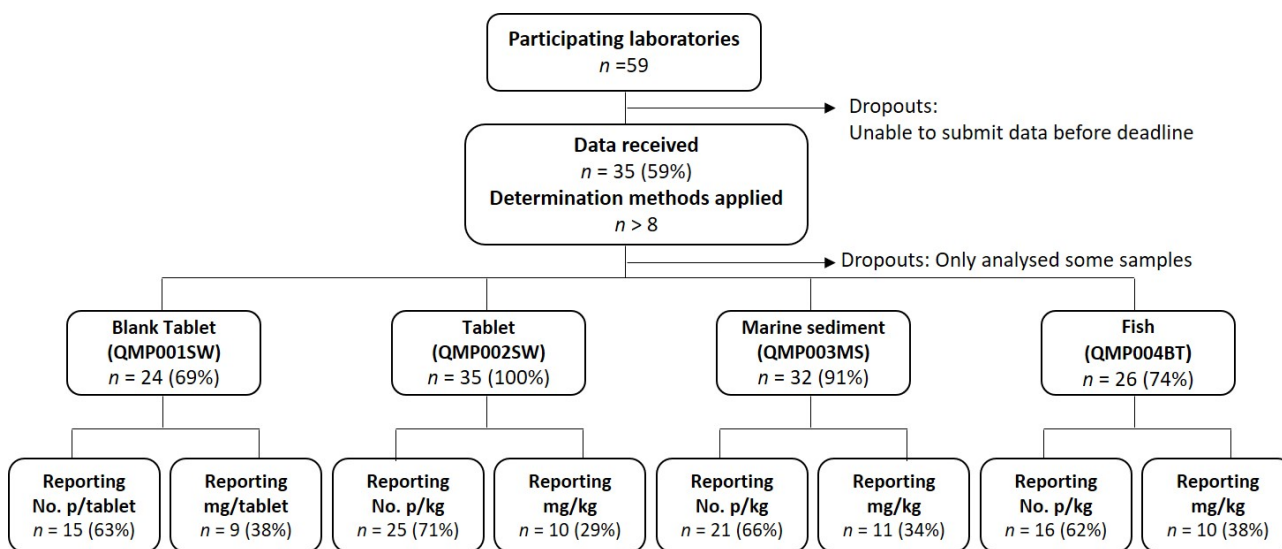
Participating laboratories
$n$ =59

Dropouts:
Unable to submit data before deadline

Data received
$n$ = 35 (59%)
Determination methods applied
$n$ > 8

Dropouts: Only analysed some samples

Blank Tablet
(QMP001SW)
$n$ = 24 (69%)

Tablet
(QMP002SW)
$n$ = 35 (100%)

Marine sediment
(QMP003MS)
$n$ = 32 (91%)

Fish
(QMP004BT)
$n$ = 26 (74%)

Reporting
No. p/tablet
$n$ = 15 (63%)

Reporting
mg/tablet
$n$ = 9 (38%)

Reporting
No. p/kg
$n$ = 25 (71%)

Reporting
mg/kg
$n$ = 10 (29%)

Reporting
No. p/kg
$n$ = 21 (66%)

Reporting
mg/kg
$n$ = 11 (34%)

Reporting
No. p/kg
$n$ = 16 (62%)

Reporting
mg/kg
$n$ = 10 (38%)